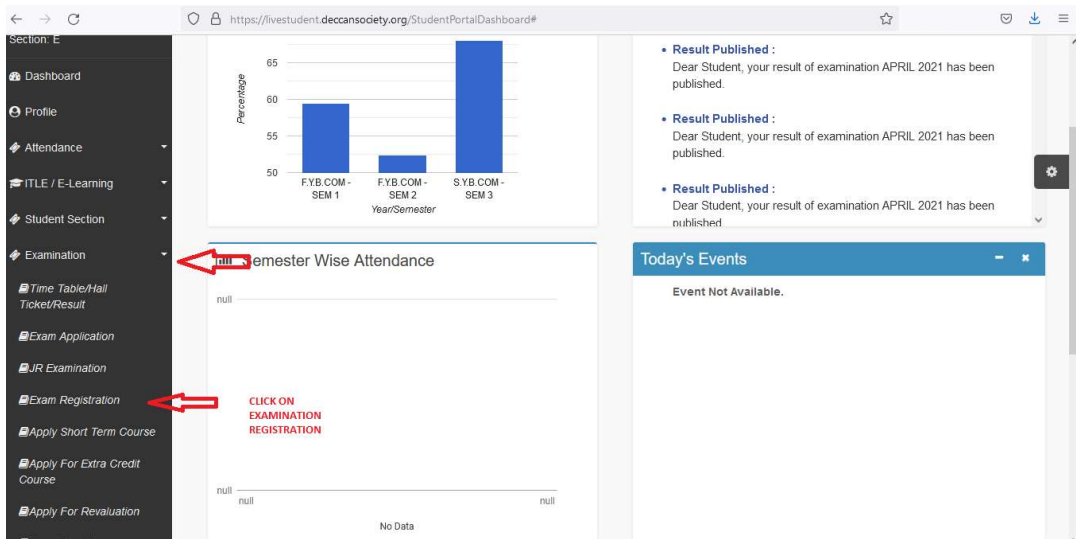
https://livestudent.deccansociety.org/StudentPortalDashboard#

Section: E
Dashboard
Profile
Attendance
ITLE / E-Learning
Student Section
Examination
Time Table/Hall Ticket/Result
Exam Application
JR Examination
Exam Registration
Apply Short Term Course
Apply For Extra Credit Course
Apply For Revaluation

65
60
55
50
Percentage
F.Y.B.COM - SEM 1
F.Y.B.COM - SEM 2
S.Y.B.COM - SEM 3
Year/Semester

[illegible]emester Wise Attendance
null
null
null
null
No Data

CLICK ON EXAMINATION REGISTRATION

• Result Published :
Dear Student, your result of examination APRIL 2021 has been published.

• Result Published :
Dear Student, your result of examination APRIL 2021 has been published.

• Result Published :
Dear Student, your result of examination APRIL 2021 has been published.

Today's Events
Event Not Available.